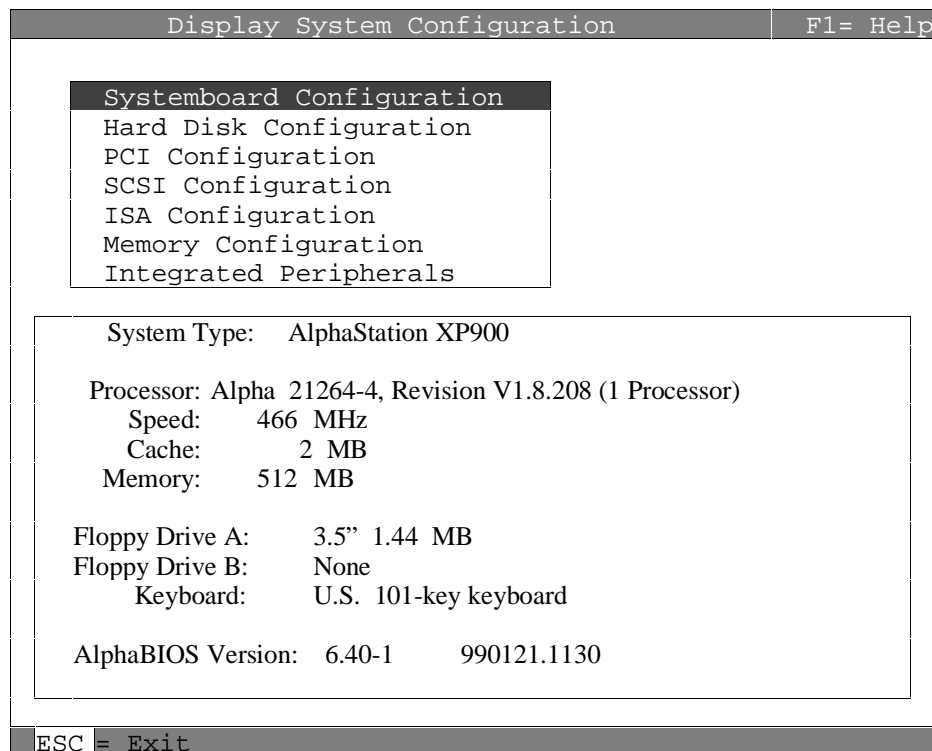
Display System Configuration | F1= Help

Systemboard Configuration
Hard Disk Configuration
PCI Configuration
SCSI Configuration
ISA Configuration
Memory Configuration
Integrated Peripherals

System Type: AlphaStation XP900

Processor: Alpha 21264-4, Revision V1.8.208 (1 Processor)
Speed: 466 MHz
Cache: 2 MB
Memory: 512 MB

Floppy Drive A: 3.5" 1.44 MB
Floppy Drive B: None
Keyboard: U.S. 101-key keyboard

AlphaBIOS Version: 6.40-1 990121.1130

ESC = Exit